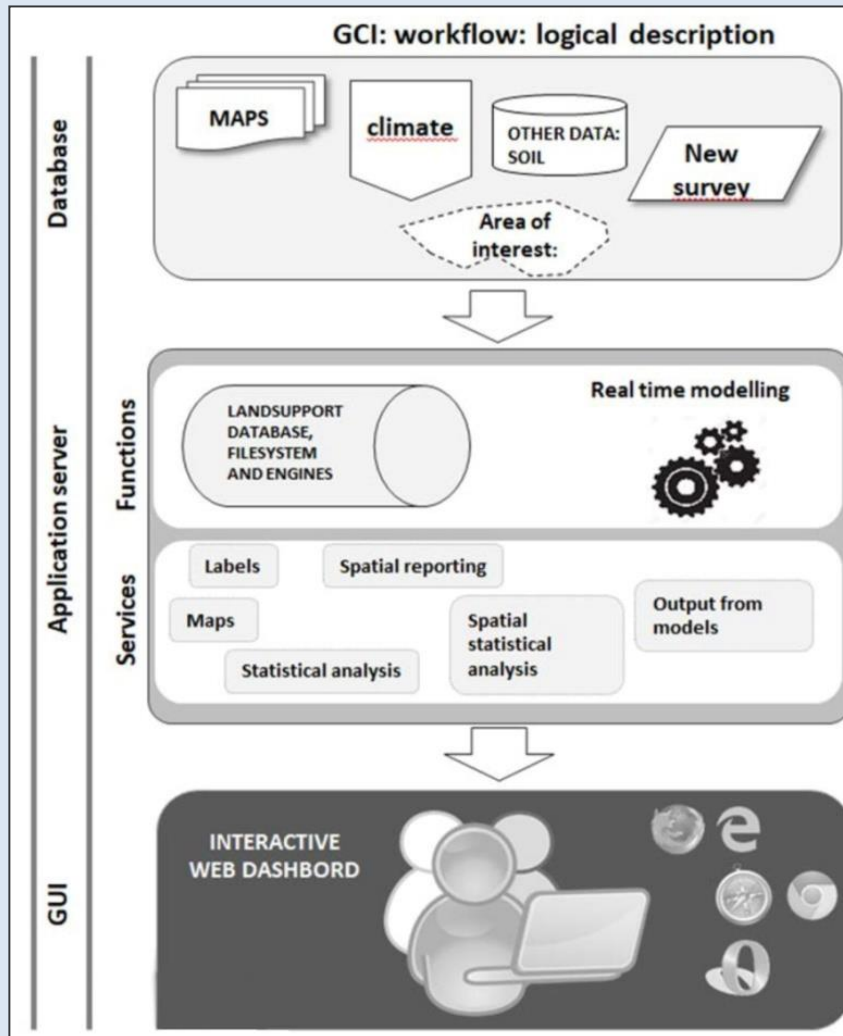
GCI: workflow: logical description

Database

MAPS

climate

OTHER DATA: SOIL

New survey

Area of interest:

Application server

Functions

LANDSUPPORT DATABASE, FILESYSTEM AND ENGINES

Real time modelling

Services

Labels

Spatial reporting

Maps

Spatial statistical analysis

Output from models

Statistical analysis

GUI

INTERACTIVE WEB DASHBORD